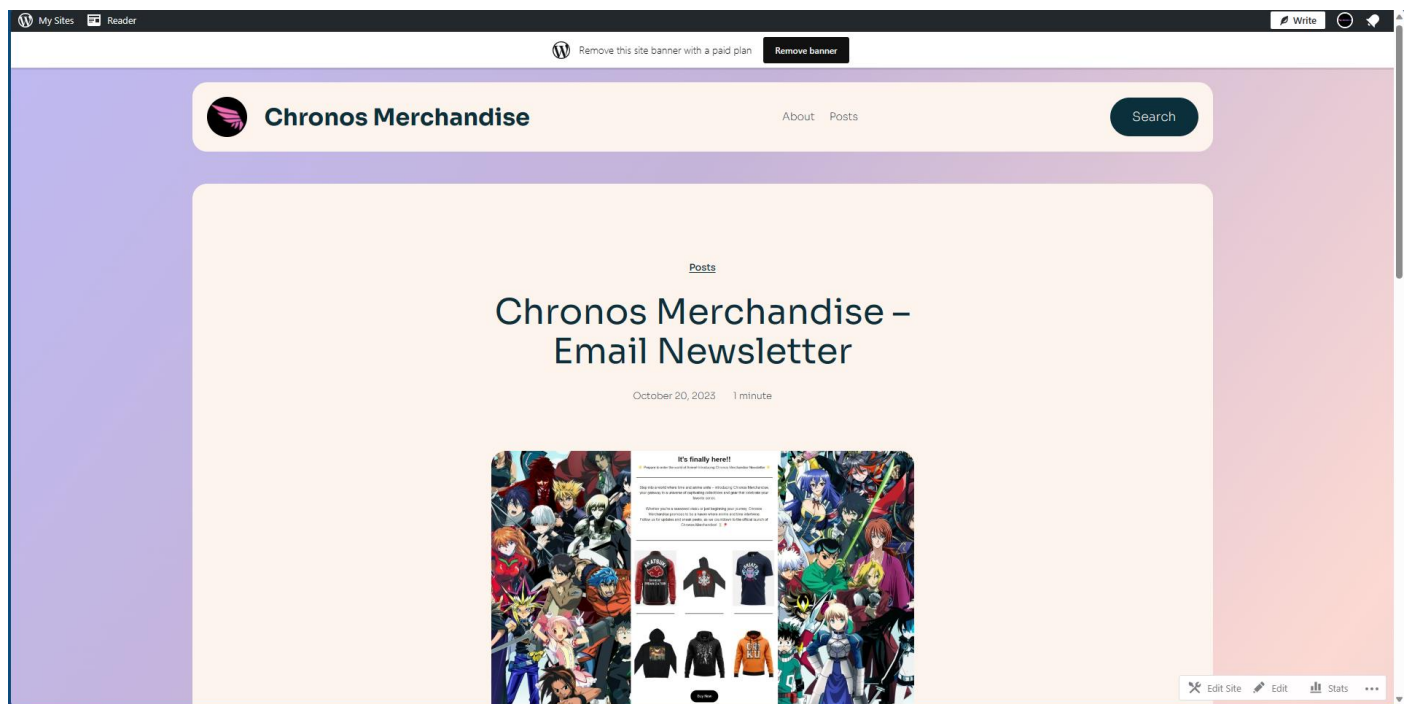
My Sites Reader

Write

Remove this site banner with a paid plan Remove banner

Chronos Merchandise

About Posts

Search

Posts

Chronos Merchandise – Email Newsletter

October 20, 2023 1 minute

It's finally here!!

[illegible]

Buy Now

Edit Site Edit Stats •••